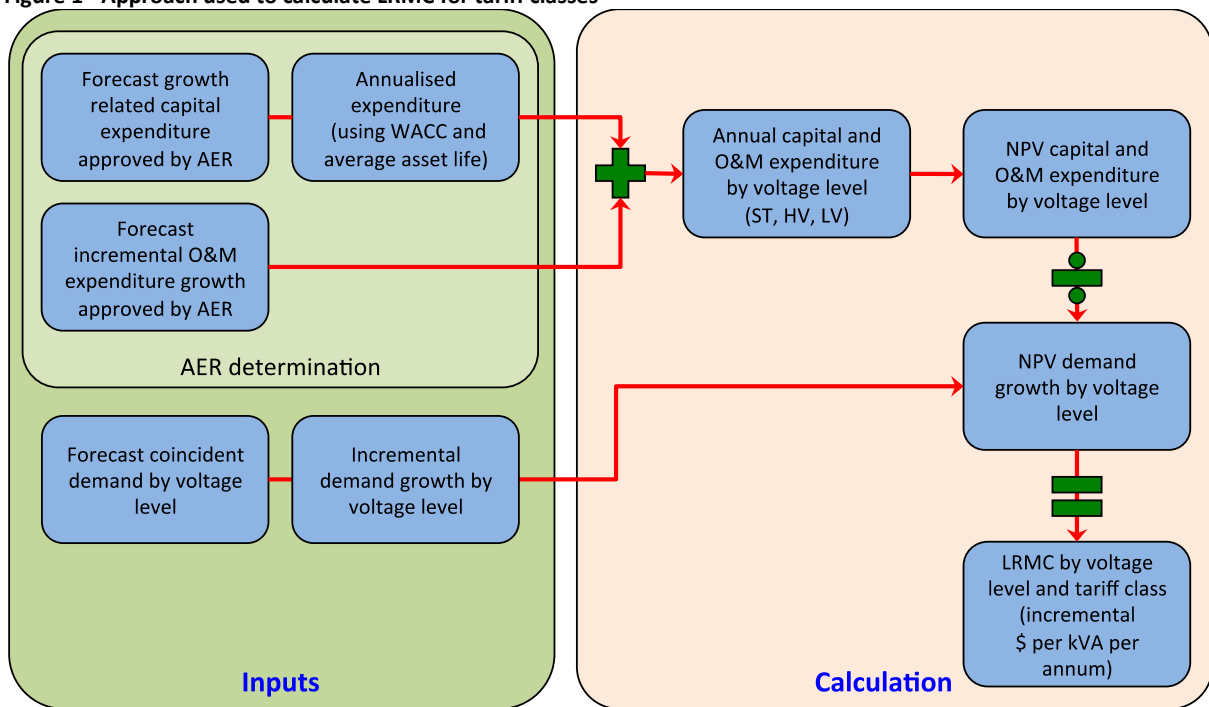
Figure 1 - Approach used to calculate LRMC for tariff classes

Forecast growth related capital expenditure approved by AER

Annualised expenditure (using WACC and average asset life)

Forecast incremental O&M expenditure growth approved by AER

AER determination

Forecast coincident demand by voltage level

Incremental demand growth by voltage level

Inputs

Annual capital and O&M expenditure by voltage level (ST, HV, LV)

NPV capital and O&M expenditure by voltage level

NPV demand growth by voltage level

LRMC by voltage level and tariff class (incremental $ per kVA per annum)

Calculation